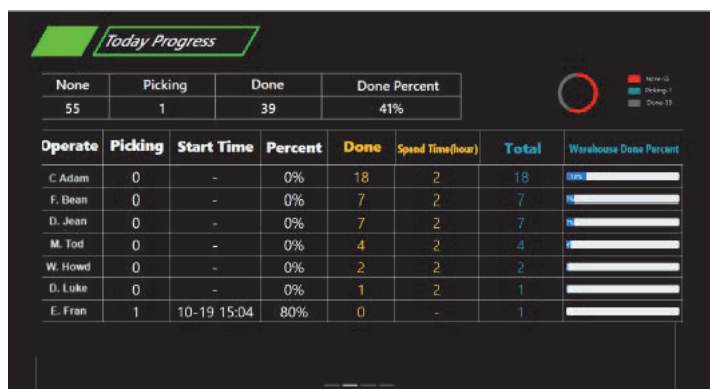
Today Progress

| None | Picking | Done | Done Percent |
|---|---|---|---|
| 55 | 1 | 39 | 41% |

None-55
Picking-1
Done-39

| Operate | Picking | Start Time | Percent | Done | Spend Time(hour) | Total | Warehouse Done Percent |
|---|---|---|---|---|---|---|---|
| C.Adam | 0 | - | 0% | 18 | 2 | 18 | 10% |
| F. Bean | 0 | - | 0% | 7 | 2 | 7 | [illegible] |
| D. Jean | 0 | - | 0% | 7 | 2 | 7 | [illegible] |
| M. Tod | 0 | - | 0% | 4 | 2 | 4 | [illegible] |
| W. Howd | 0 | - | 0% | 2 | 2 | 2 | |
| D. Luke | 0 | - | 0% | 1 | 2 | 1 | |
| E. Fran | 1 | 10-19 15:04 | 80% | 0 | - | 1 | |